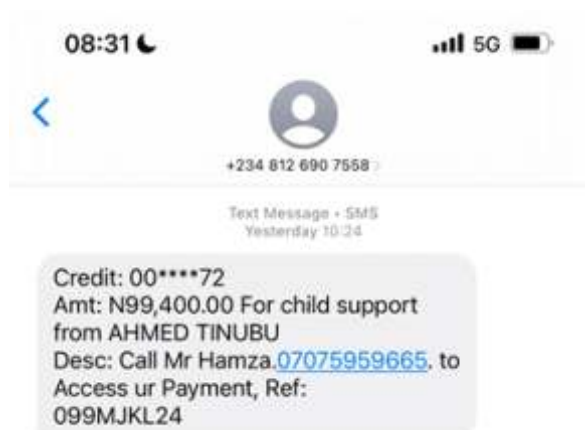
08:31

5G

+234 812 690 7558

Text Message • SMS
Yesterday 10:24

Credit: 00****72
Amt: N99,400.00 For child support from AHMED TINUBU
Desc: Call Mr Hamza.07075959665. to Access ur Payment, Ref: 099MJKL24